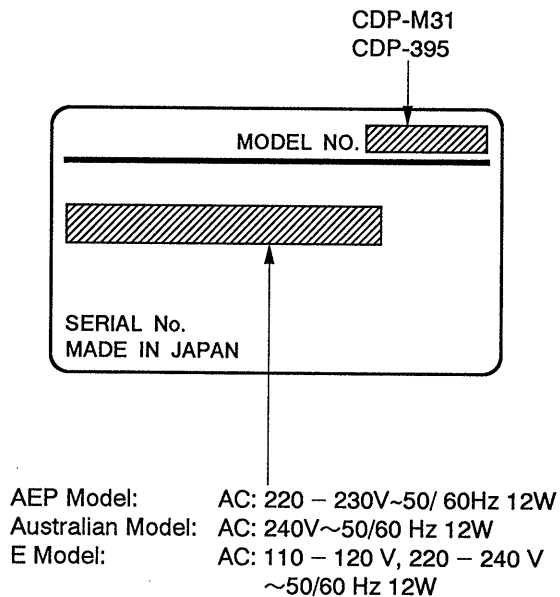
CDP-M31
CDP-395

MODEL NO.

SERIAL No.
MADE IN JAPAN

| | |
|---|---|
| AEP Model: | AC: 220 − 230V~50/ 60Hz 12W |
| Australian Model: | AC: 240V~50/60 Hz 12W |
| E Model: | AC: 110 − 120 V, 220 − 240 V ~50/60 Hz 12W |